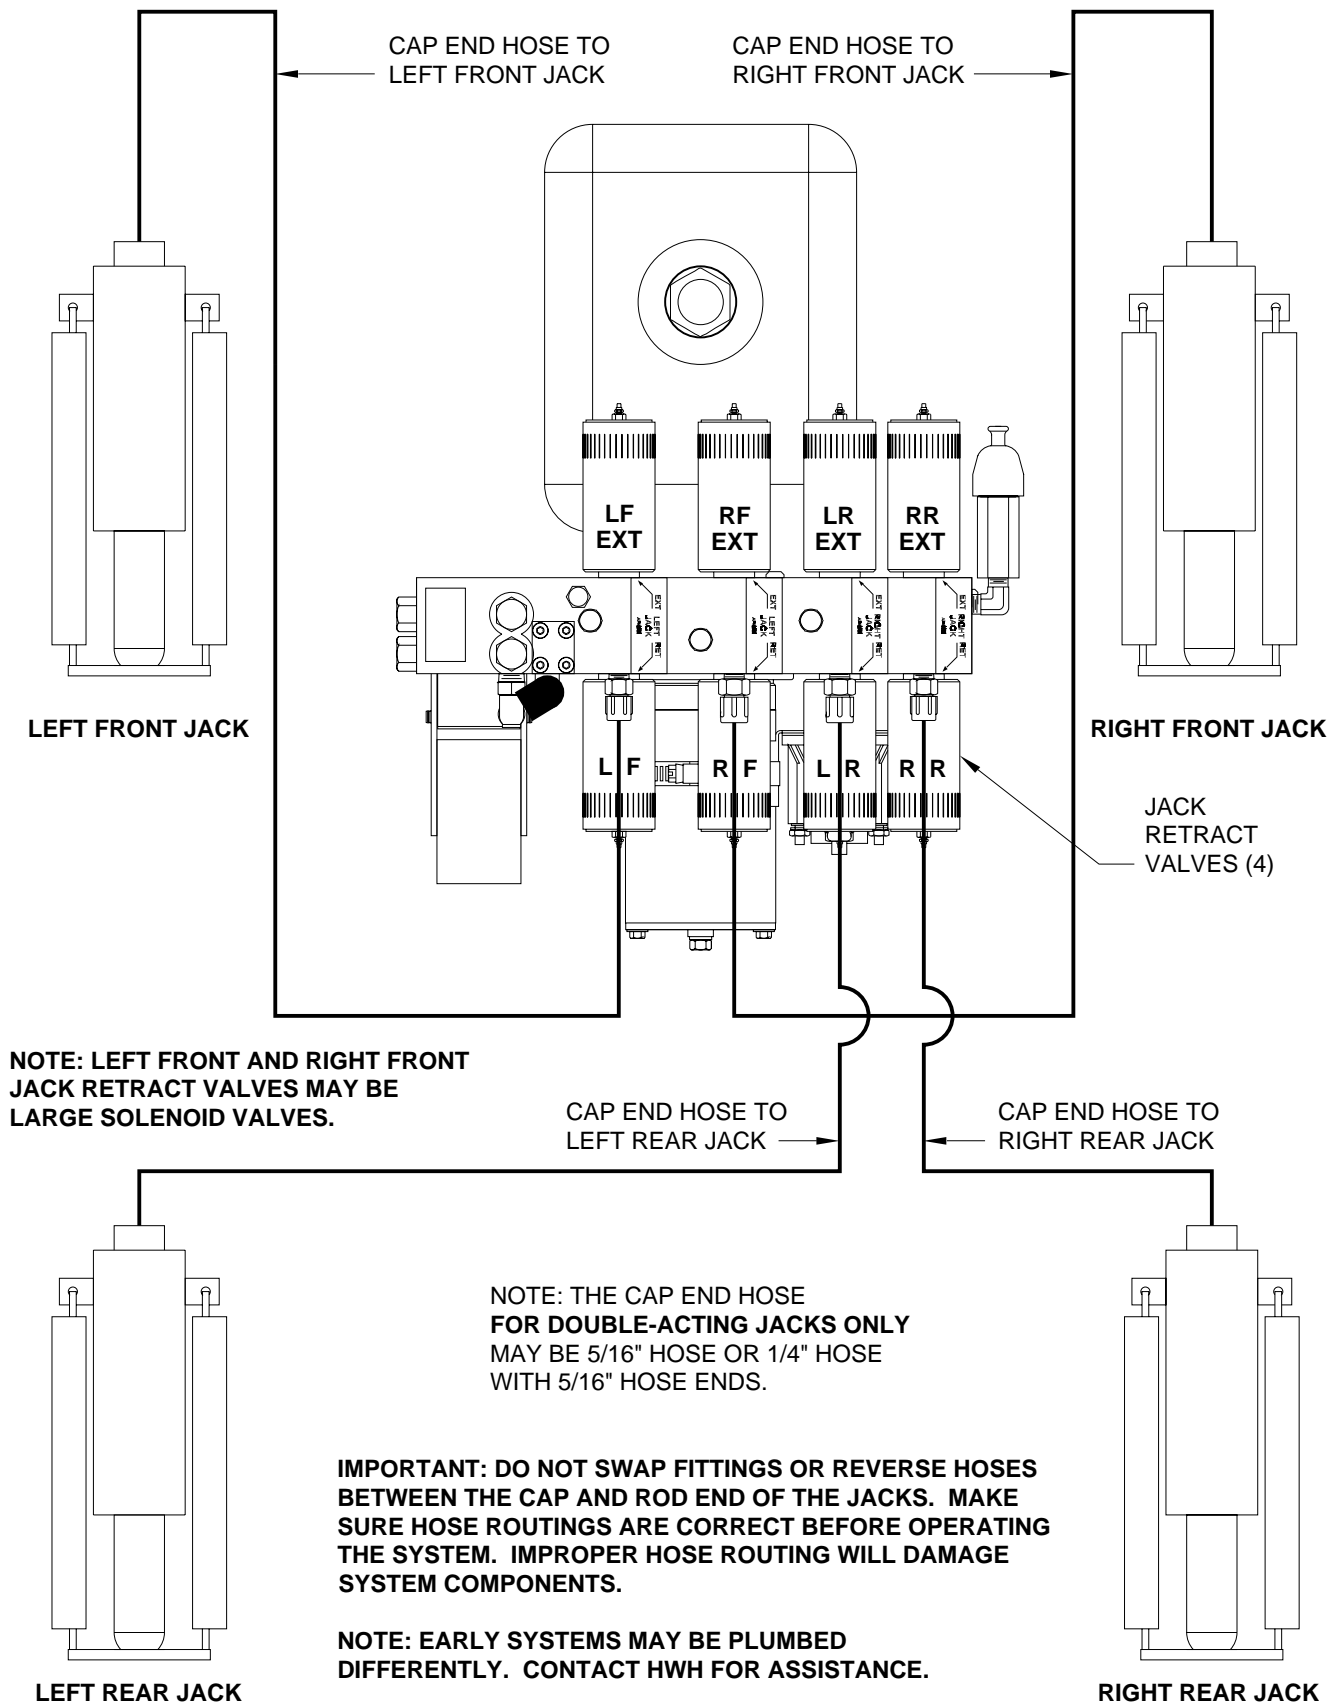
CAP END HOSE TO
LEFT FRONT JACK

CAP END HOSE TO
RIGHT FRONT JACK

LF
EXT

RF
EXT

LR
EXT

RR
EXT

EXT LEFT JACK RET

EXT LEFT JACK RET

EXT RIGHT JACK RET

EXT RIGHT JACK RET

LEFT FRONT JACK

RIGHT FRONT JACK

L F

R F

L R

R R

JACK
RETRACT
VALVES (4)

NOTE: LEFT FRONT AND RIGHT FRONT JACK RETRACT VALVES MAY BE LARGE SOLENOID VALVES.

CAP END HOSE TO
LEFT REAR JACK

CAP END HOSE TO
RIGHT REAR JACK

NOTE: THE CAP END HOSE
**FOR DOUBLE-ACTING JACKS ONLY**
MAY BE 5/16" HOSE OR 1/4" HOSE WITH 5/16" HOSE ENDS.

IMPORTANT: DO NOT SWAP FITTINGS OR REVERSE HOSES BETWEEN THE CAP AND ROD END OF THE JACKS. MAKE SURE HOSE ROUTINGS ARE CORRECT BEFORE OPERATING THE SYSTEM. IMPROPER HOSE ROUTING WILL DAMAGE SYSTEM COMPONENTS.

NOTE: EARLY SYSTEMS MAY BE PLUMBED DIFFERENTLY. CONTACT HWH FOR ASSISTANCE.

LEFT REAR JACK

RIGHT REAR JACK